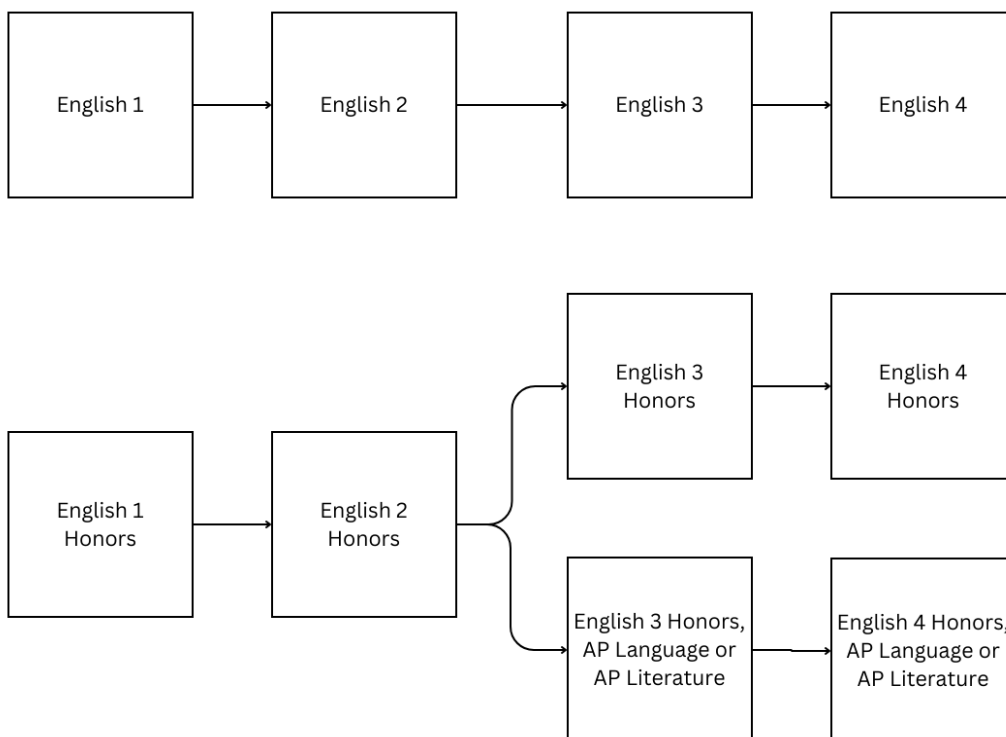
English 1

English 2

English 3

English 4

English 1 Honors

English 2 Honors

English 3 Honors

English 4 Honors

English 3 Honors, AP Language or AP Literature

English 4 Honors, AP Language or AP Literature